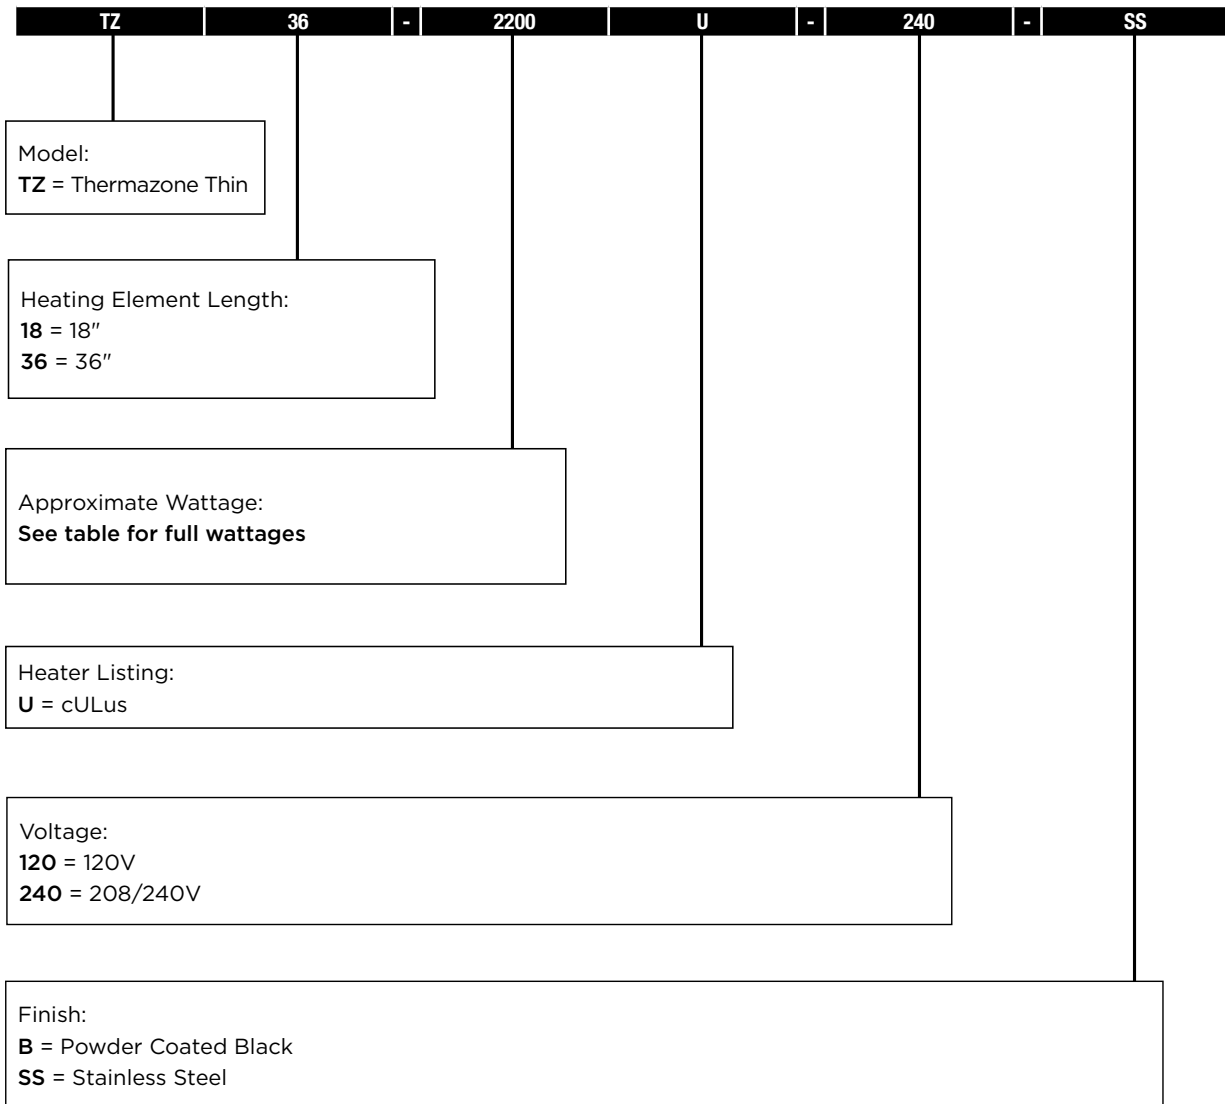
TZ 36 - 2200 U - 240 - SS

Model:
TZ = Thermazone Thin

Heating Element Length:
18 = 18″
36 = 36″

Approximate Wattage:
See table for full wattages

Heater Listing:
U = cULus

Voltage:
120 = 120V
240 = 208/240V

Finish:
B = Powder Coated Black
SS = Stainless Steel